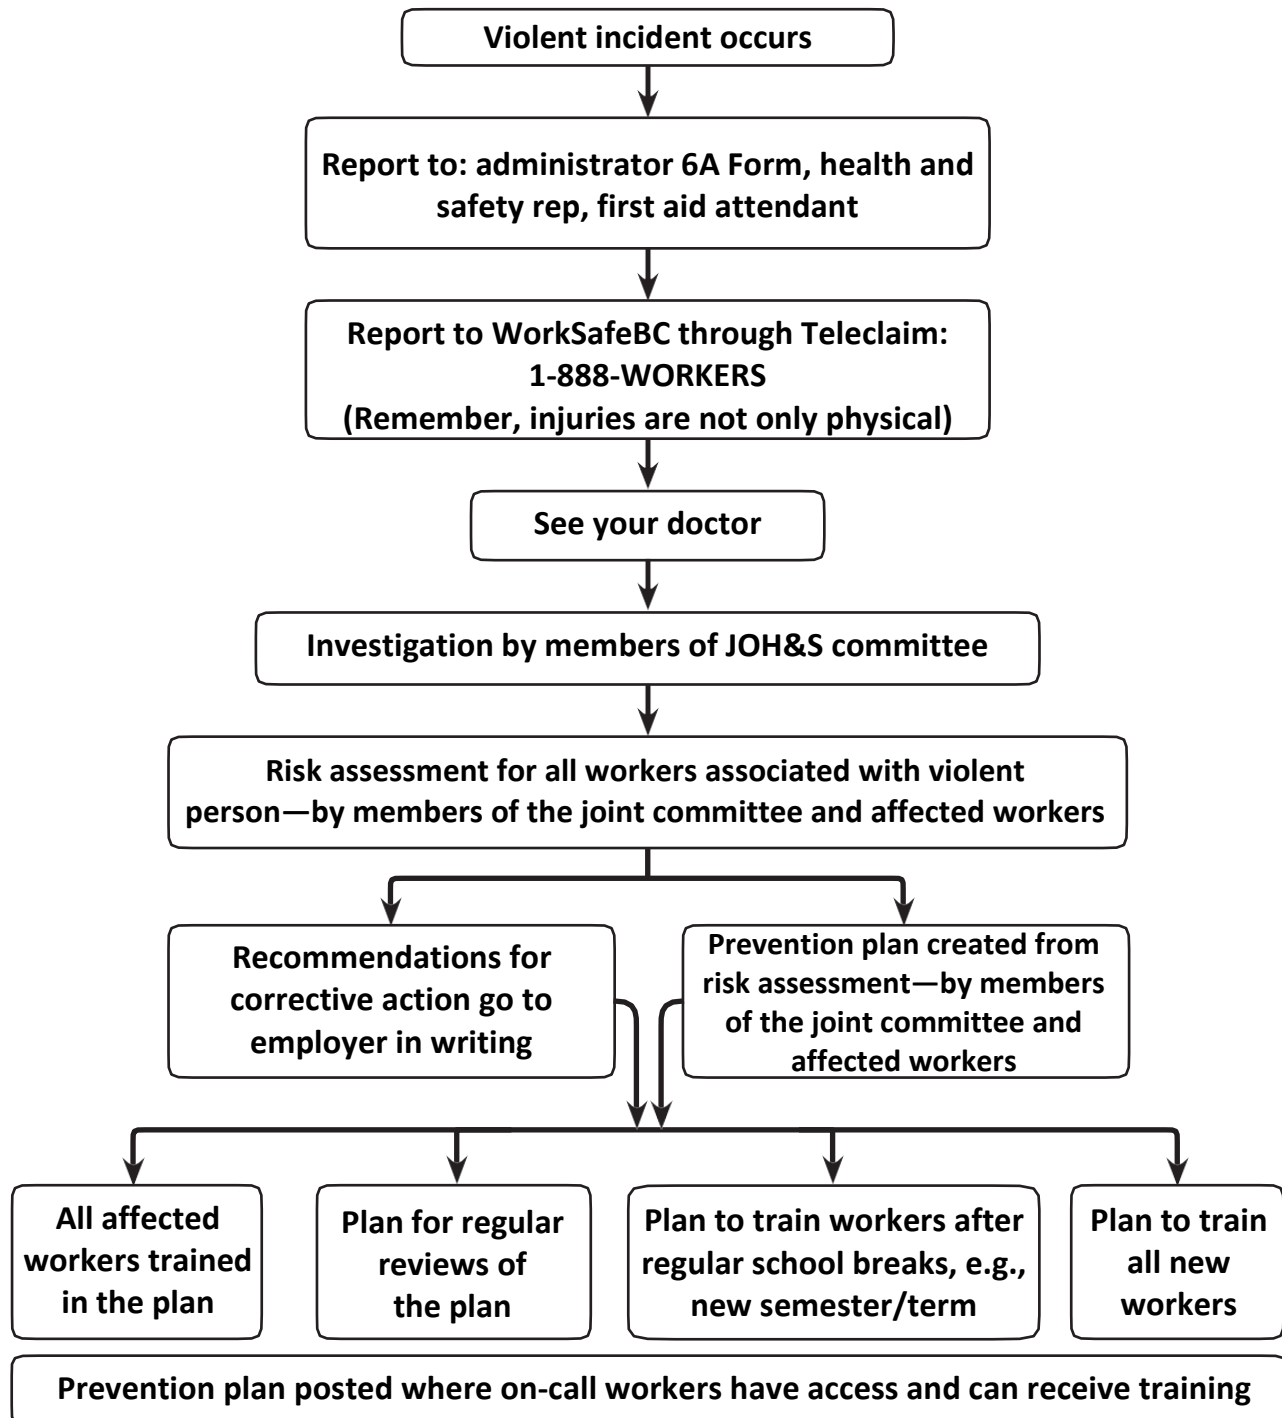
Violent incident occurs

Report to: administrator 6A Form, health and safety rep, first aid attendant

Report to WorkSafeBC through Teleclaim: 1-888-WORKERS (Remember, injuries are not only physical)

See your doctor

Investigation by members of JOH&S committee

Risk assessment for all workers associated with violent person—by members of the joint committee and affected workers

Recommendations for corrective action go to employer in writing

Prevention plan created from risk assessment—by members of the joint committee and affected workers

All affected workers trained in the plan

Plan for regular reviews of the plan

Plan to train workers after regular school breaks, e.g., new semester/term

Plan to train all new workers

Prevention plan posted where on-call workers have access and can receive training